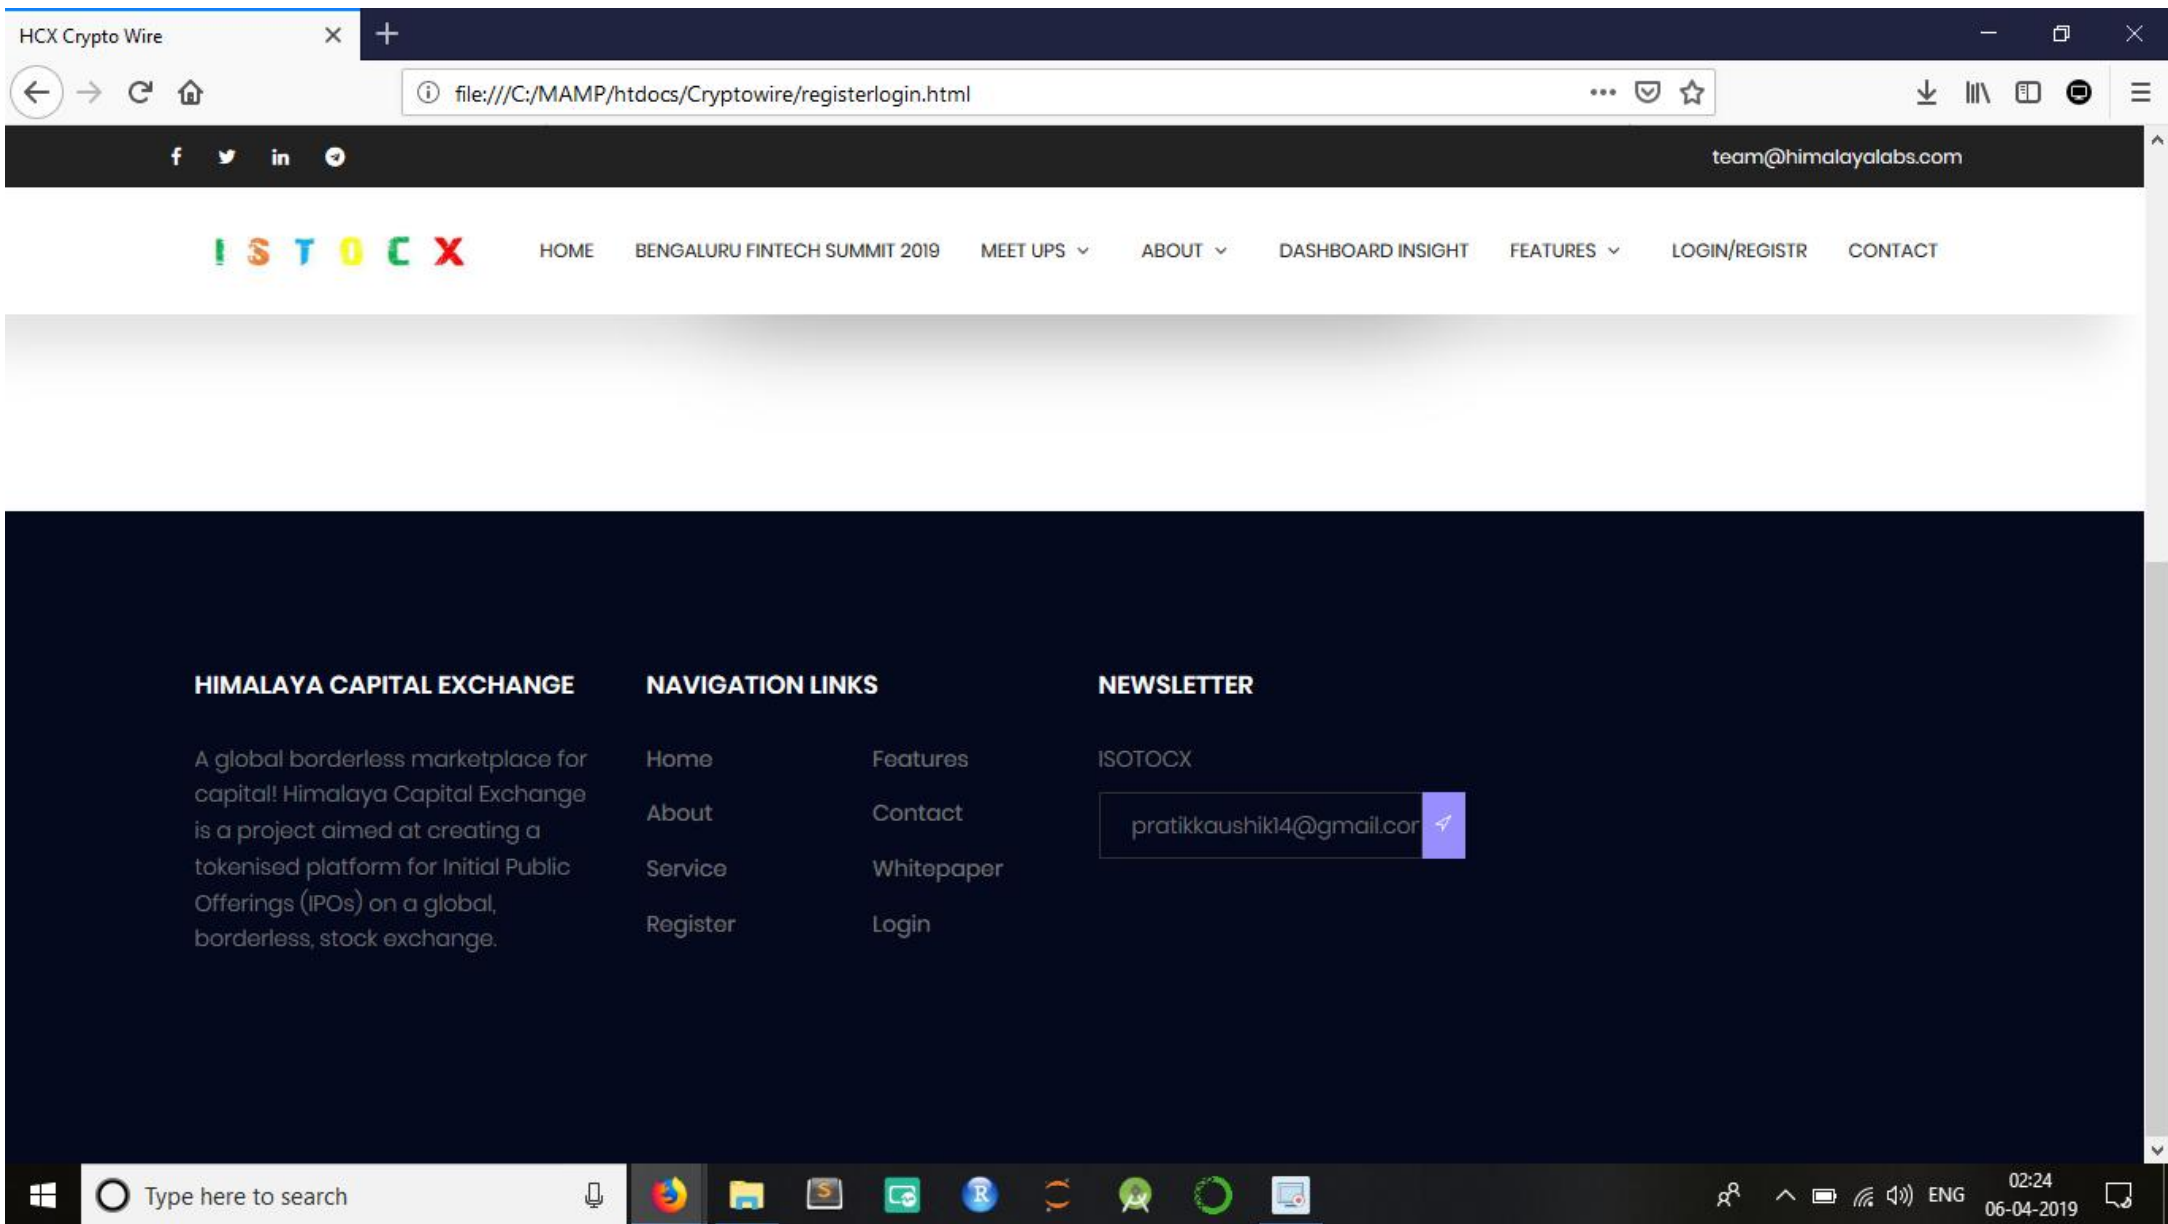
HCX Crypto Wire

file:///C:/MAMP/htdocs/Cryptowire/registerlogin.html

team@himalayalabs.com

I S T O C X

HOME BENGALURU FINTECH SUMMIT 2019 MEET UPS ABOUT DASHBOARD INSIGHT FEATURES LOGIN/REGISTR CONTACT

HIMALAYA CAPITAL EXCHANGE

A global borderless marketplace for capital! Himalaya Capital Exchange is a project aimed at creating a tokenised platform for Initial Public Offerings (IPOs) on a global, borderless, stock exchange.

NAVIGATION LINKS

Home
About
Service
Register

Features
Contact
Whitepaper
Login

NEWSLETTER

ISOTOCX

pratikkaushik14@gmail.cor

Type here to search

ENG 02:24 06-04-2019